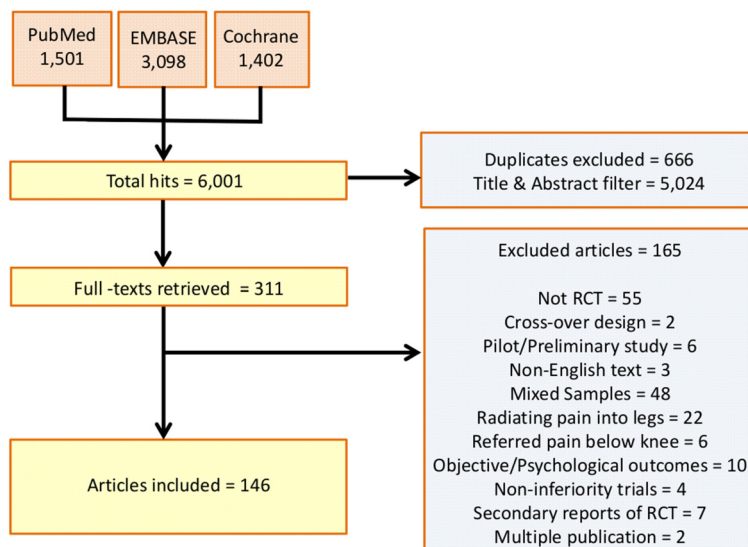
PubMed
1,501

EMBASE
3,098

Cochrane
1,402

Total hits = 6,001

Duplicates excluded = 666
Title & Abstract filter = 5,024

Full -texts retrieved = 311

Excluded articles = 165

Not RCT = 55
Cross-over design = 2
Pilot/Preliminary study = 6
Non-English text = 3
Mixed Samples = 48
Radiating pain into legs = 22
Referred pain below knee = 6
Objective/Psychological outcomes = 10
Non-inferiority trials = 4
Secondary reports of RCT = 7
Multiple publication = 2

Articles included = 146